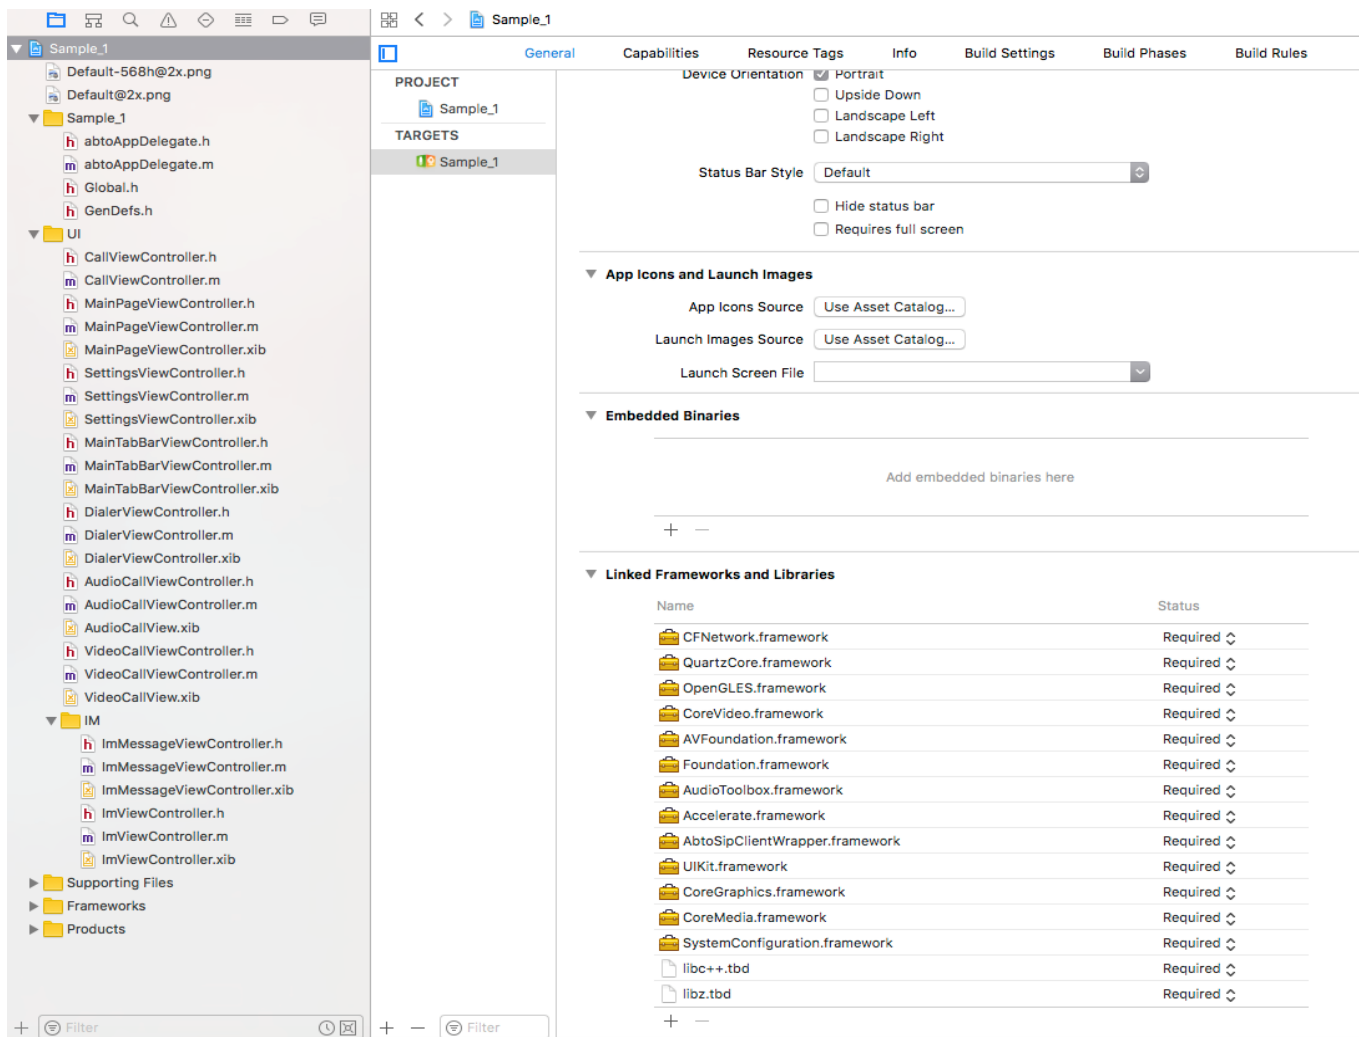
Sample_1
Default-568h@2x.png
Default@2x.png
Sample_1
abtoAppDelegate.h
abtoAppDelegate.m
Global.h
GenDefs.h
UI
CallViewController.h
CallViewController.m
MainPageViewController.h
MainPageViewController.m
MainPageViewController.xib
SettingsViewController.h
SettingsViewController.m
SettingsViewController.xib
MainTabBarViewController.h
MainTabBarViewController.m
MainTabBarViewController.xib
DialerViewController.h
DialerViewController.m
DialerViewController.xib
AudioCallViewController.h
AudioCallViewController.m
AudioCallView.xib
VideoCallViewController.h
VideoCallViewController.m
VideoCallView.xib
IM
ImMessageViewController.h
ImMessageViewController.m
ImMessageViewController.xib
ImViewController.h
ImViewController.m
ImViewController.xib
Supporting Files
Frameworks
Products
+ Filter

Sample_1
General Capabilities Resource Tags Info Build Settings Build Phases Build Rules

PROJECT
Sample_1
TARGETS
Sample_1
+ — Filter

Device Orientation Portrait
Upside Down
Landscape Left
Landscape Right

Status Bar Style Default

Hide status bar
Requires full screen

App Icons and Launch Images
App Icons Source Use Asset Catalog...
Launch Images Source Use Asset Catalog...
Launch Screen File

Embedded Binaries
Add embedded binaries here
+ —

Linked Frameworks and Libraries

| Name | Status |
|---|---|
| CFNetwork.framework | Required |
| QuartzCore.framework | Required |
| OpenGLES.framework | Required |
| CoreVideo.framework | Required |
| AVFoundation.framework | Required |
| Foundation.framework | Required |
| AudioToolbox.framework | Required |
| Accelerate.framework | Required |
| AbtoSipClientWrapper.framework | Required |
| UIKit.framework | Required |
| CoreGraphics.framework | Required |
| CoreMedia.framework | Required |
| SystemConfiguration.framework | Required |
| libc++.tbd | Required |
| libz.tbd | Required |

+ —